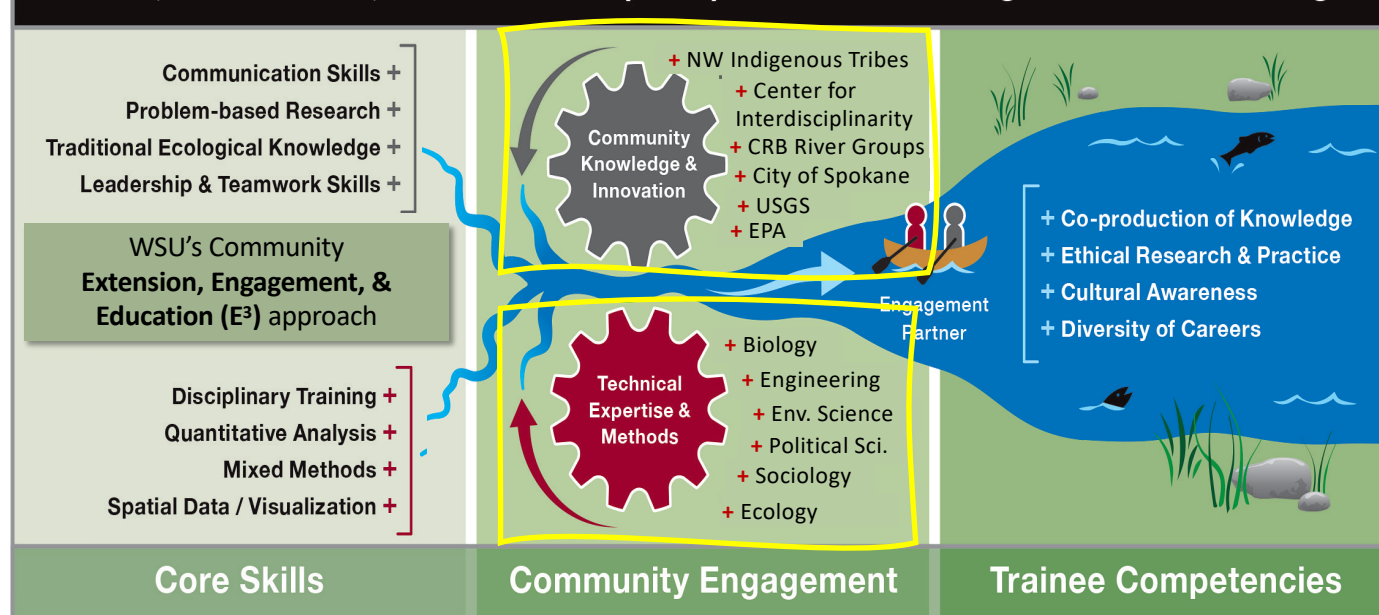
Communication Skills +
Problem-based Research +
Traditional Ecological Knowledge +
Leadership & Teamwork Skills +

WSU's Community Extension, Engagement, & Education (E³) approach

Disciplinary Training +
Quantitative Analysis +
Mixed Methods +
Spatial Data / Visualization +

Community Knowledge & Innovation

+ NW Indigenous Tribes
+ Center for Interdisciplinarity
+ CRB River Groups
+ City of Spokane
+ USGS
+ EPA

Technical Expertise & Methods

+ Biology
+ Engineering
+ Env. Science
+ Political Sci.
+ Sociology
+ Ecology

Engagement Partner

+ Co-production of Knowledge
+ Ethical Research & Practice
+ Cultural Awareness
+ Diversity of Careers

Core Skills

Community Engagement

Trainee Competencies